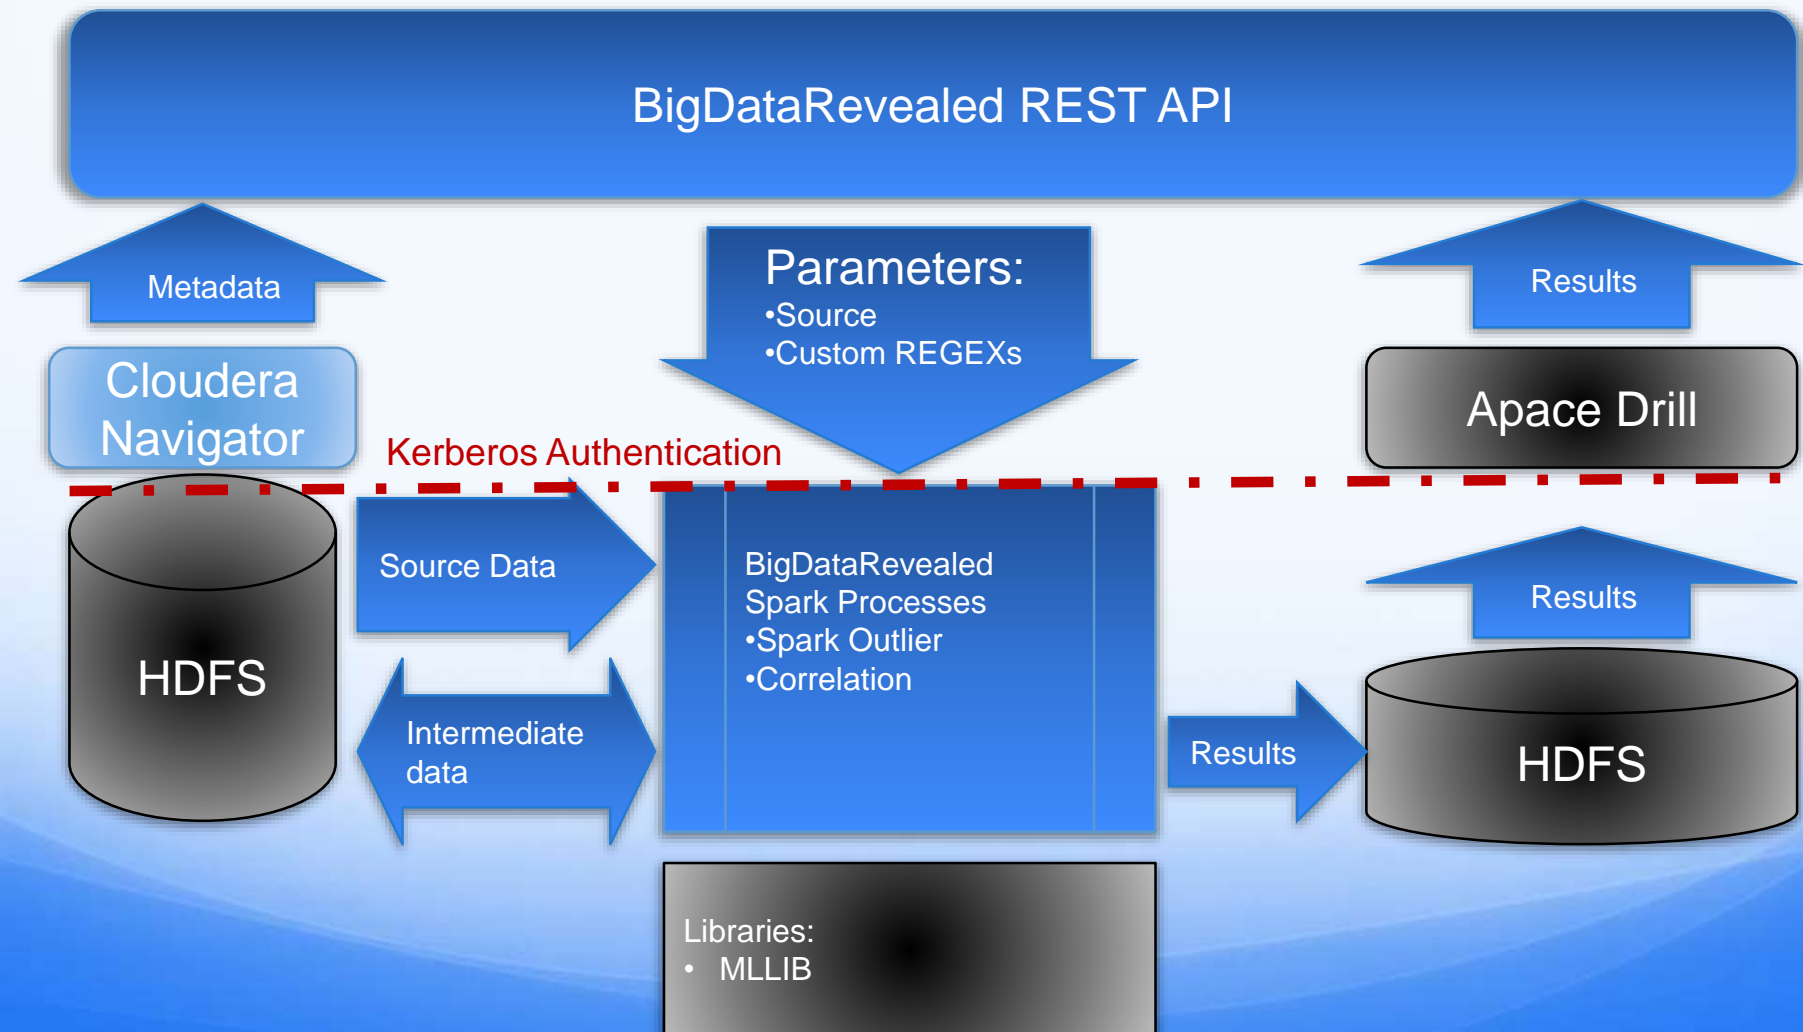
BigDataRevealed REST API

Metadata

Parameters:
•Source
•Custom REGEXs

Results

Cloudera Navigator

Apace Drill

Kerberos Authentication

HDFS

Source Data

BigDataRevealed Spark Processes
•Spark Outlier
•Correlation

Results

Intermediate data

Results

HDFS

Libraries:
• MLLIB